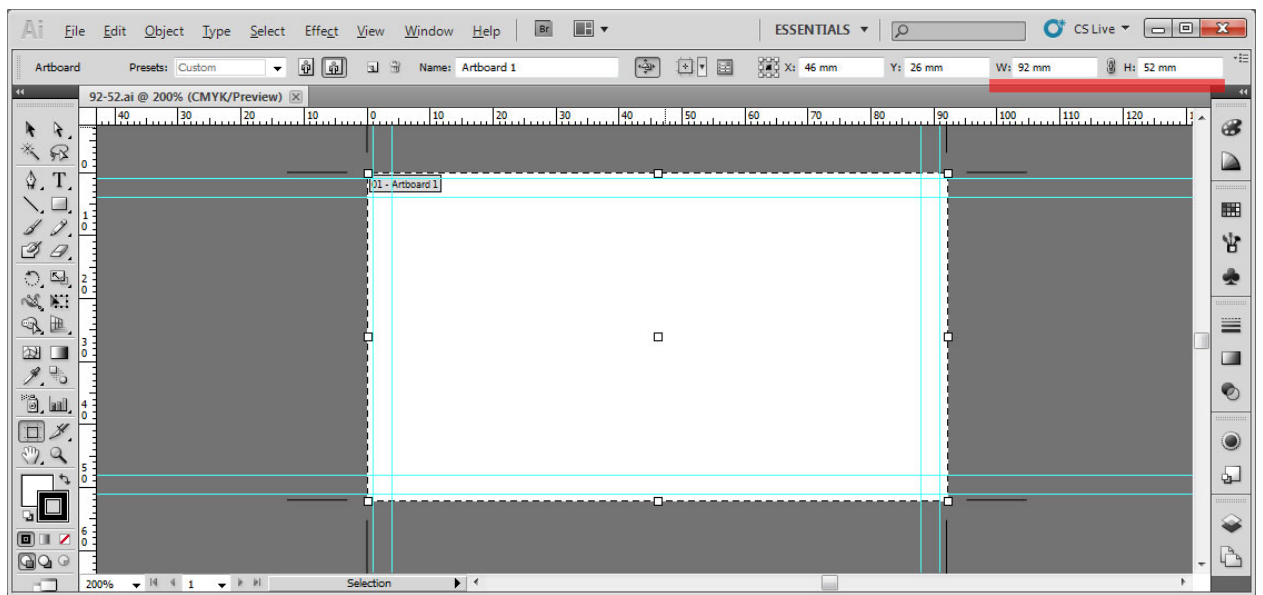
Ai File Edit Object Type Select Effect View Window Help Br ESSENTIALS CS Live

Artboard Presets: Custom Name: Artboard 1 X: 46 mm Y: 26 mm W: 92 mm H: 52 mm

92-52.ai @ 200% (CMYK/Preview)

40 30 20 10 0 10 20 30 40 50 60 70 80 90 100 110 120

0 1 0 2 0 3 0 4 0 5 0 6 0

01 - Artboard 1

200% 1 Selection